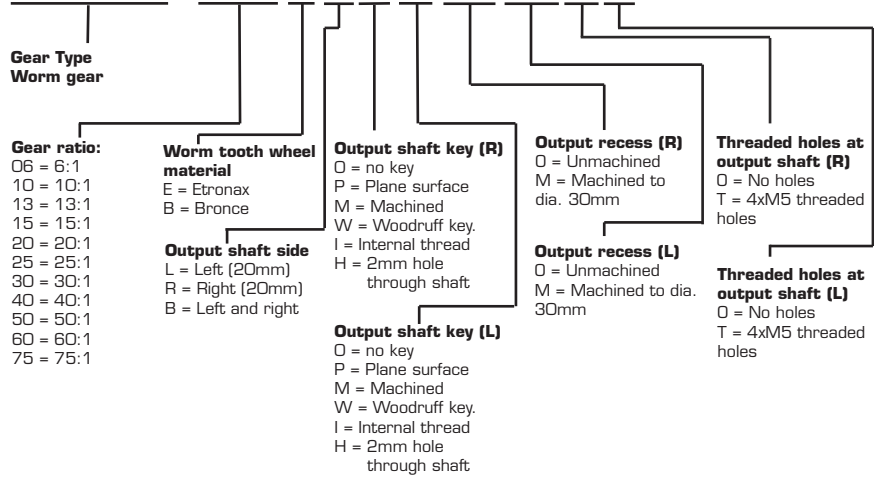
**Gear Type**
**Worm gear**

**Gear ratio:**
06 = 6:1
10 = 10:1
13 = 13:1
15 = 15:1
20 = 20:1
25 = 25:1
30 = 30:1
40 = 40:1
50 = 50:1
60 = 60:1
75 = 75:1

**Worm tooth wheel material**
E = Etronax
B = Bronce

**Output shaft side**
L = Left (20mm)
R = Right (20mm)
B = Left and right

**Output shaft key (R)**
O = no key
P = Plane surface
M = Machined
W = Woodruff key.
I = Internal thread
H = 2mm hole through shaft

**Output shaft key (L)**
O = no key
P = Plane surface
M = Machined
W = Woodruff key.
I = Internal thread
H = 2mm hole through shaft

**Output recess (R)**
O = Unmachined
M = Machined to dia. 30mm

**Output recess (L)**
O = Unmachined
M = Machined to dia. 30mm

**Threaded holes at output shaft (R)**
O = No holes
T = 4xM5 threaded holes

**Threaded holes at output shaft (L)**
O = No holes
T = 4xM5 threaded holes